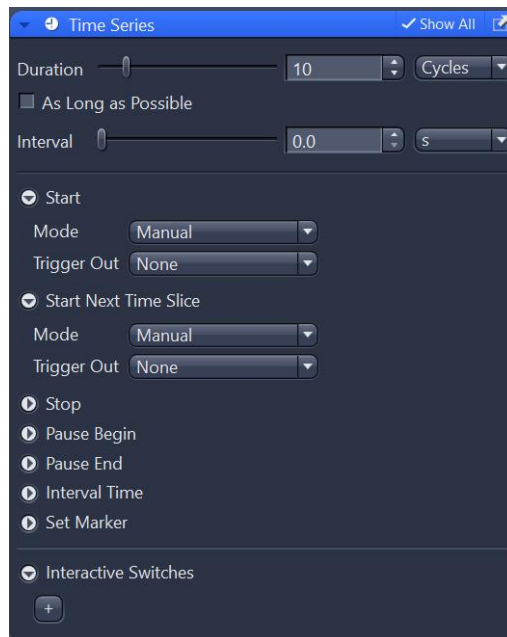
Time Series
✓ Show All

Duration
10
Cycles

As Long as Possible

Interval
0.0
s

Start
Mode
Manual
Trigger Out
None

Start Next Time Slice
Mode
Manual
Trigger Out
None

Stop
Pause Begin
Pause End
Interval Time
Set Marker

Interactive Switches
+